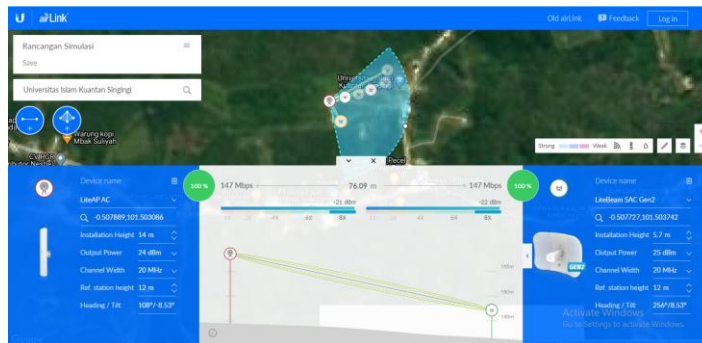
U airLink

Old airLink Feedback Log In

Rancangan Simulasi

Save

Universitas Islam Kuantan Singingi

Universitas Islam Kuantan

Warung kopi Mbak Suliyah

CV BCH

Strong Weak

Pecel

Device name

LiteAP AC

-0.507889,101.503086

Installation Height 14 m

Output Power 24 dBm

Channel Width 20 MHz

Ref. station height 12 m

Heading / Tilt 108° / -8.53°

100 %

147 Mbps

76.09 m

147 Mbps

100 %

-21 dBm

-22 dBm

2X 4X 6X 8X

2X 4X 6X 8X

Device name

LiteBeam 5AC Gen2

-0.507727,101.503742

Installation Height 5.7 m

Output Power 25 dBm

Channel Width 20 MHz

Ref. station height 12 m

Heading / Tilt 256° / 8.53°

GEN2

Activate Windows
Go to Settings to activate Windows.

Google